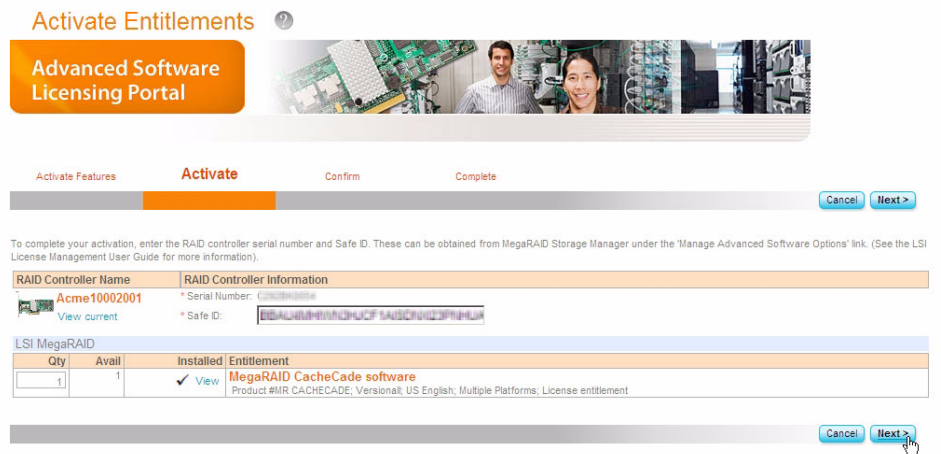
Activate Entitlements ?

Advanced Software Licensing Portal

Activate Features | Activate | Confirm | Complete

Cancel | Next >

To complete your activation, enter the RAID controller serial number and Safe ID. These can be obtained from MegaRAID Storage Manager under the 'Manage Advanced Software Options' link. (See the LSI License Management User Guide for more information).

| RAID Controller Name | RAID Controller Information |
|---|---|
| Acme10002001 View current | * Serial Number: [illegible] * Safe ID: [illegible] |

LSI MegaRAID

| Qty | Avail | Installed | Entitlement |
|---|---|---|---|
| 1 | 1 | ✓ View | MegaRAID CacheCade software Product #MR CACHECADE; Versionall; US English; Multiple Platforms; License entitlement |

Cancel | Next >